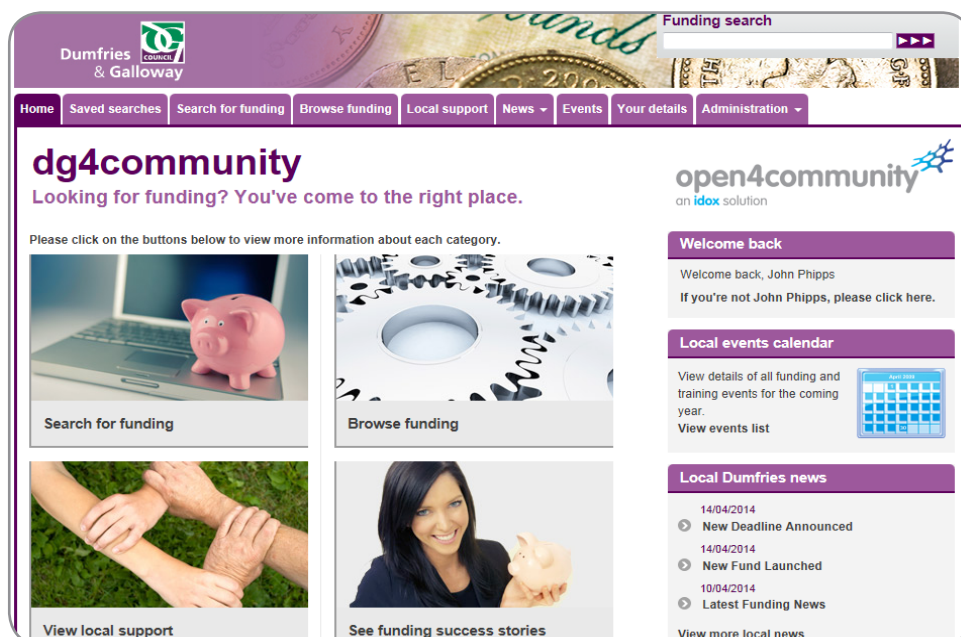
Dumfries & Galloway COUNCIL

Funding search

Home | Saved searches | Search for funding | Browse funding | Local support | News | Events | Your details | Administration

dg4community

Looking for funding? You've come to the right place.

Please click on the buttons below to view more information about each category.

Search for funding

Browse funding

View local support

See funding success stories

open4community
an idox solution

Welcome back

Welcome back, John Phipps

If you're not John Phipps, please click here.

Local events calendar

View details of all funding and training events for the coming year.

View events list

Local Dumfries news

14/04/2014
New Deadline Announced

14/04/2014
New Fund Launched

10/04/2014
Latest Funding News

View more local news